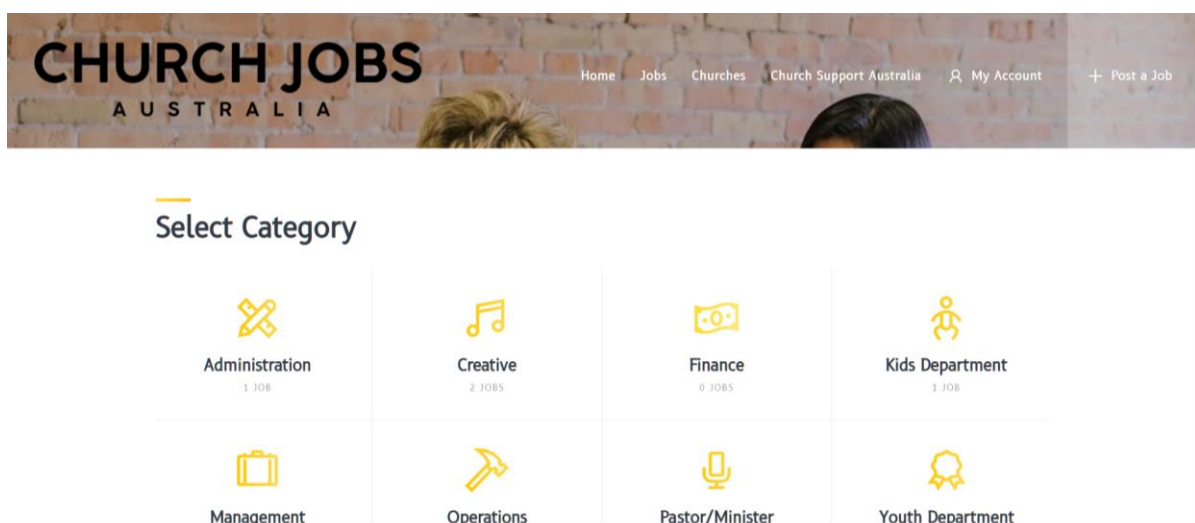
CHURCH JOBS
AUSTRALIA

Home Jobs Churches Church Support Australia My Account + Post a Job

Select Category

Administration
1 JOB

Creative
2 JOBS

Finance
0 JOBS

Kids Department
1 JOB

Management

Operations

Pastor/Minister

Youth Department